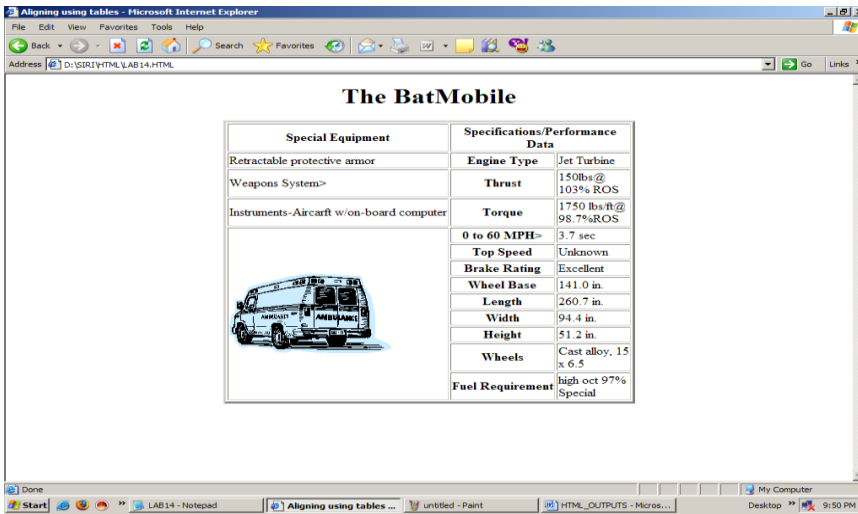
Aligning using tables - Microsoft Internet Explorer

File Edit View Favorites Tools Help

Back Search Favorites

Address D:\SIRI\HTML\LAB14.HTML

Go Links

The BatMobile

| Special Equipment | Specifications/Performance Data | |
|---|---|---|
| Retractable protective armor | Engine Type | Jet Turbine |
| Weapons System> | Thrust | 150lbs@ 103% ROS |
| Instruments-Aircarft w/on-board computer | Torque | 1750 lbs/ft@ 98.7%ROS |
| | 0 to 60 MPH> | 3.7 sec |
| | Top Speed | Unknown |
| | Brake Rating | Excellent |
| | Wheel Base | 141.0 in. |
| | Length | 260.7 in. |
| | Width | 94.4 in. |
| | Height | 51.2 in. |
| | Wheels | Cast alloy, 15 x 6.5 |
| | Fuel Requirement | high oct 97% Special |

AMBULANCE AMBULANCE

Done

My Computer

Start LAB14 - Notepad Aligning using tables ... untitled - Paint HTML_OUTPUTS - Micros...

Desktop 9:50 PM